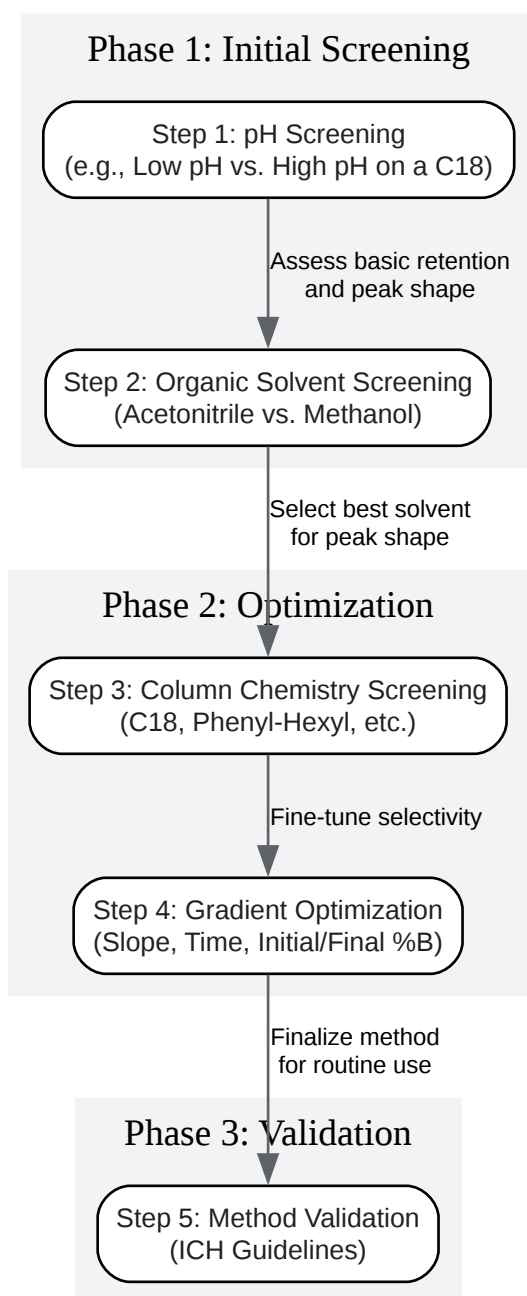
Phase 1: Initial Screening

Step 1: pH Screening
(e.g., Low pH vs. High pH on a C18)

Assess basic retention and peak shape

Step 2: Organic Solvent Screening
(Acetonitrile vs. Methanol)

Select best solvent for peak shape

Phase 2: Optimization

Step 3: Column Chemistry Screening
(C18, Phenyl-Hexyl, etc.)

Fine-tune selectivity

Step 4: Gradient Optimization
(Slope, Time, Initial/Final %B)

Finalize method for routine use

Phase 3: Validation

Step 5: Method Validation
(ICH Guidelines)